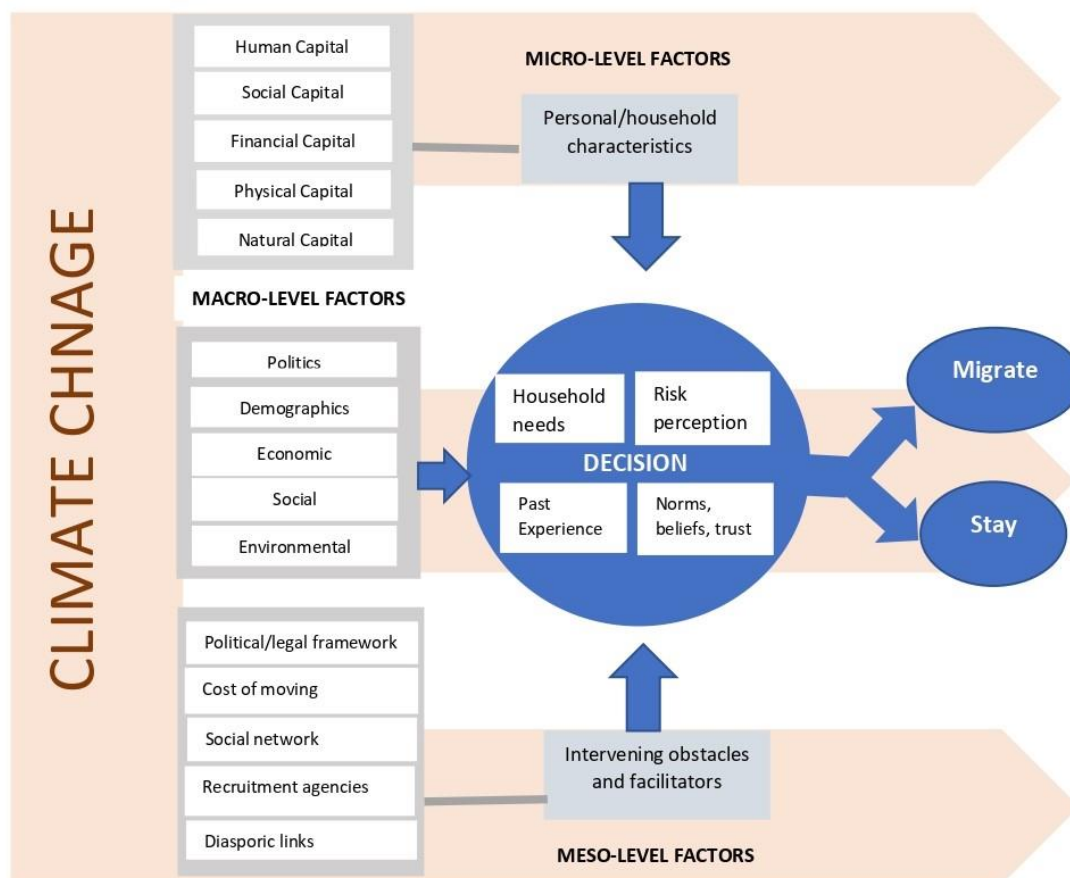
CLIMATE CHNAGE

Human Capital
Social Capital
Financial Capital
Physical Capital
Natural Capital

MICRO-LEVEL FACTORS

Personal/household characteristics

MACRO-LEVEL FACTORS

Politics
Demographics
Economic
Social
Environmental

Household needs
Risk perception
DECISION
Past Experience
Norms, beliefs, trust

Migrate
Stay

Political/legal framework
Cost of moving
Social network
Recruitment agencies
Diasporic links

Intervening obstacles and facilitators

MESO-LEVEL FACTORS